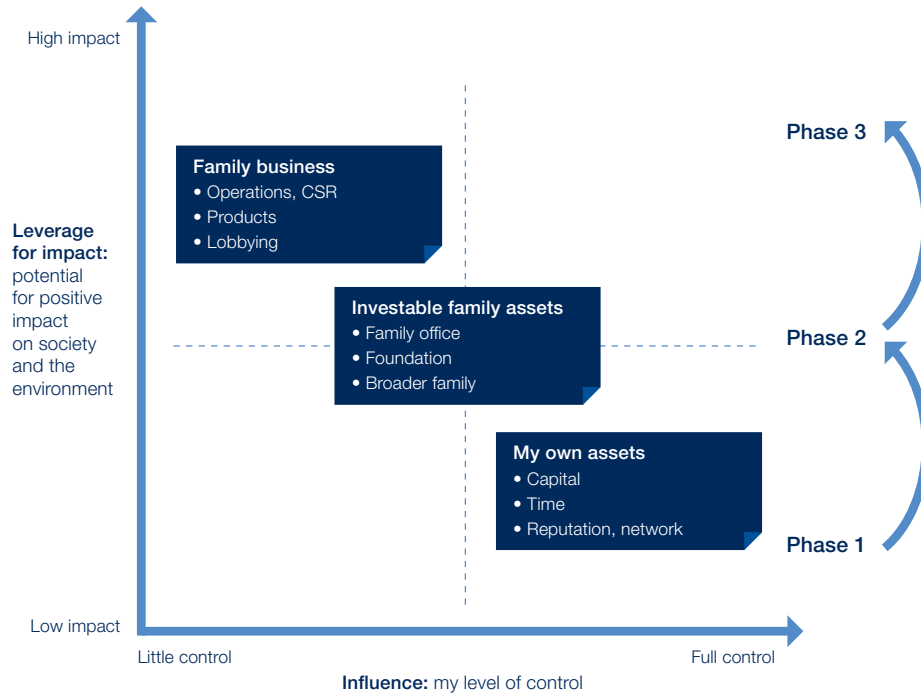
High impact

Leverage for impact: potential for positive impact on society and the environment

Low impact

Family business
• Operations, CSR
• Products
• Lobbying

Investable family assets
• Family office
• Foundation
• Broader family

My own assets
• Capital
• Time
• Reputation, network

Phase 3

Phase 2

Phase 1

Little control

Full control

Influence: my level of control